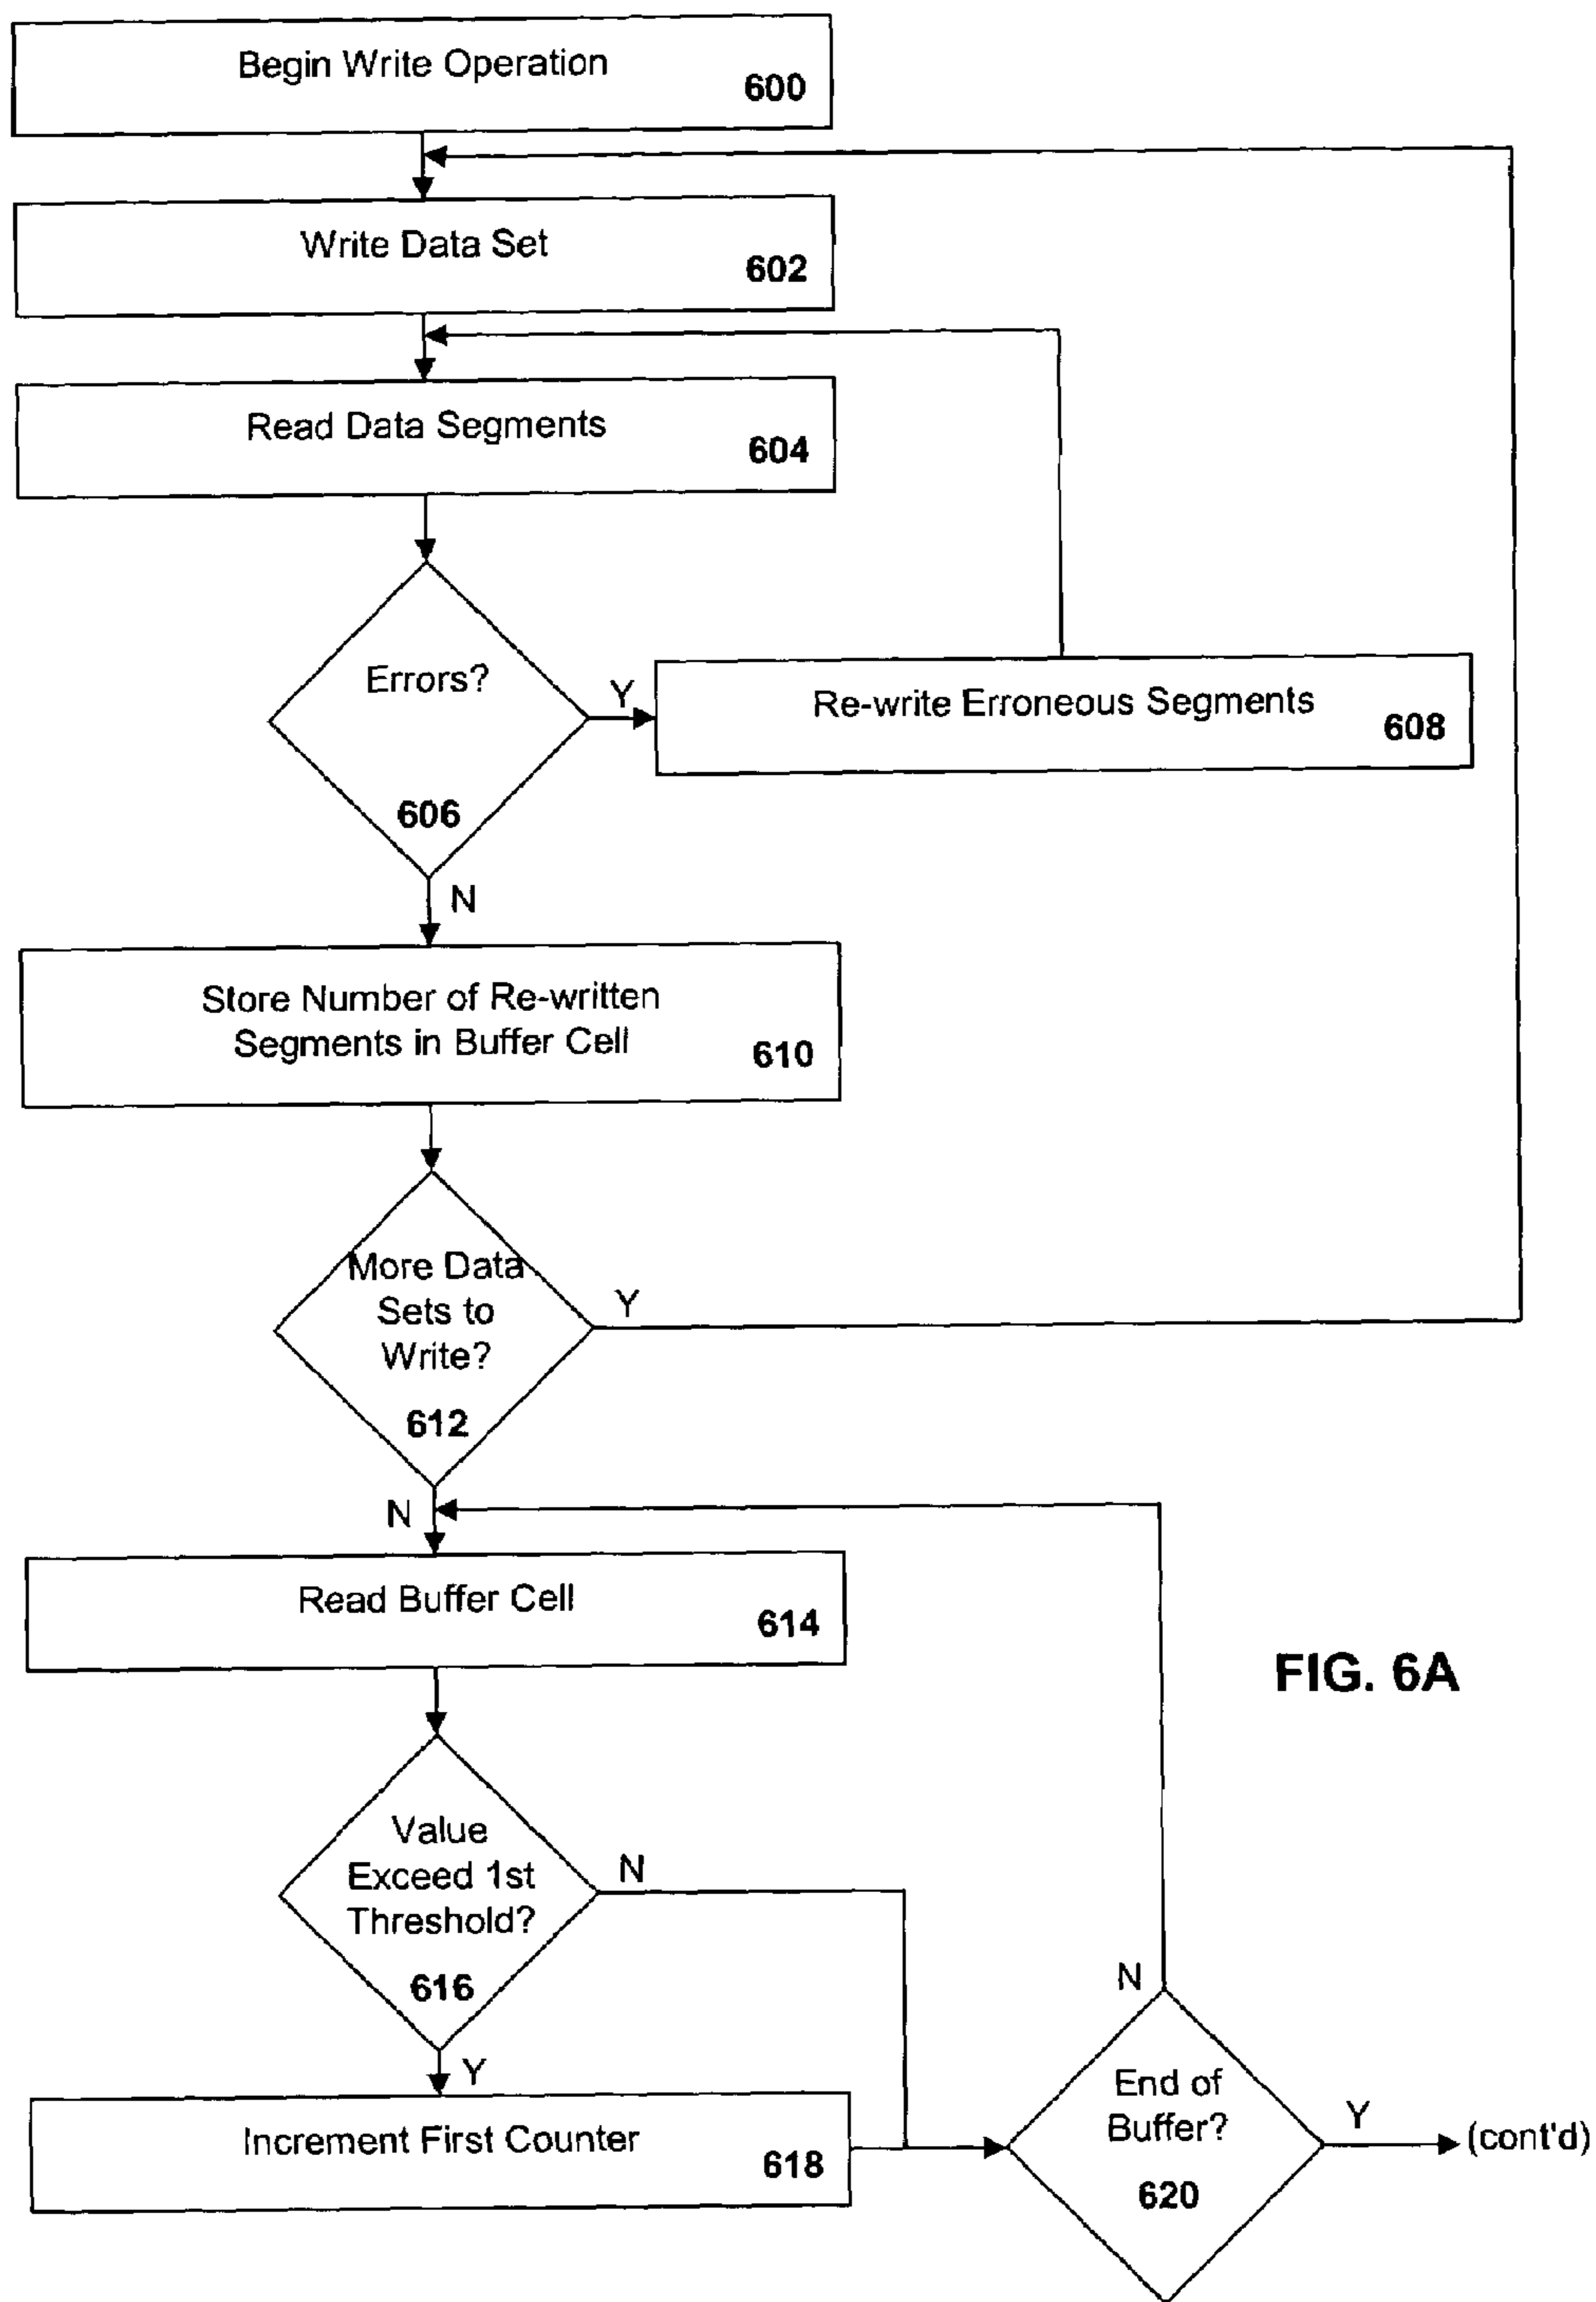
Begin Write Operation 600

Write Data Set 602

Read Data Segments 604

Errors? 606

Y

Re-write Erroneous Segments 608

N

Store Number of Re-written Segments in Buffer Cell 610

More Data Sets to Write? 612

Y

N

Read Buffer Cell 614

FIG. 6A

Value Exceed 1st Threshold? 616

N

Y

Increment First Counter 618

N

End of Buffer? 620

Y

(cont'd)